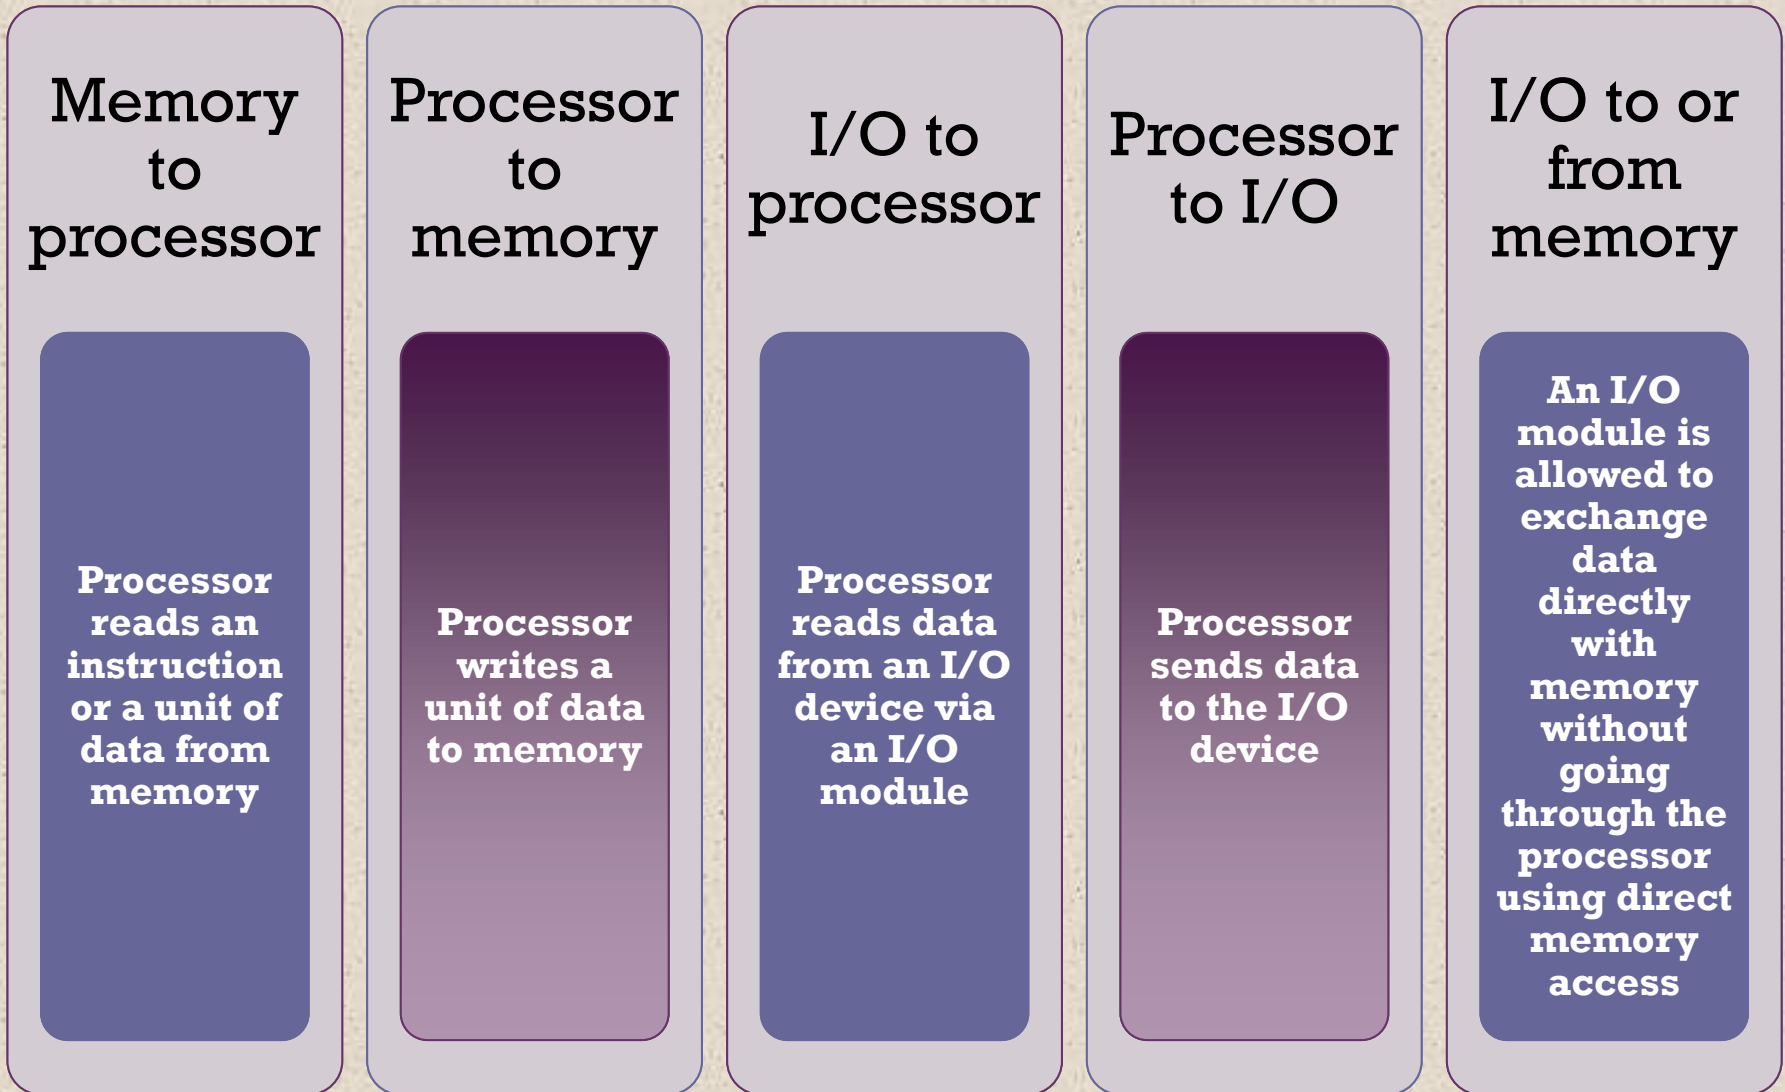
Memory to processor

Processor reads an instruction or a unit of data from memory

Processor to memory

Processor writes a unit of data to memory

I/O to processor

Processor reads data from an I/O device via an I/O module

Processor to I/O

Processor sends data to the I/O device

I/O to or from memory

An I/O module is allowed to exchange data directly with memory without going through the processor using direct memory access